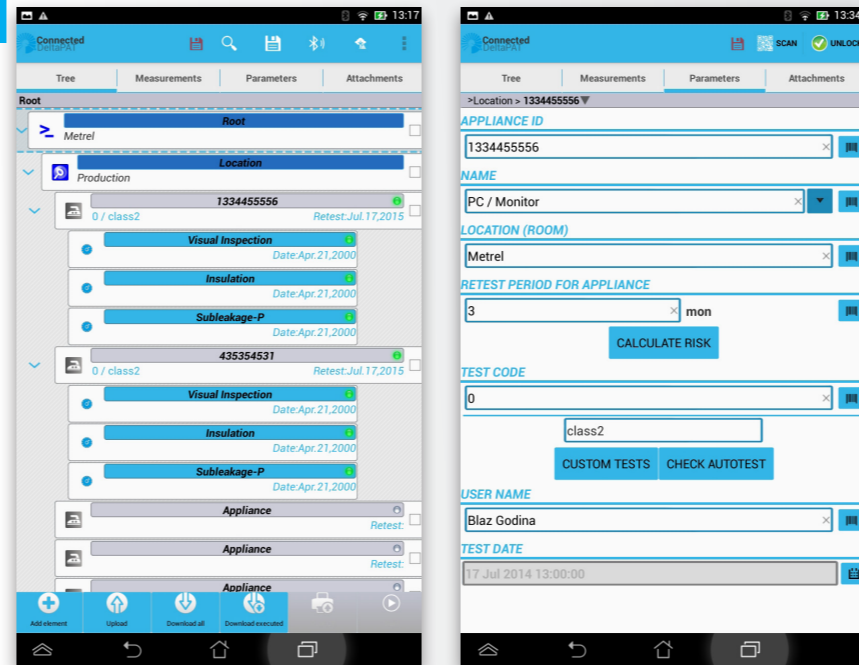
13:17

Connected DeltaPAT

Tree | Measurements | Parameters | Attachments

Root

Root
Metrel

Location
Production

1334455556
0 / class2
Retest:Jul.17,2015

Visual Inspection
Date:Apr.21,2000

Insulation
Date:Apr.21,2000

Subleakage-P
Date:Apr.21,2000

435354531
0 / class2
Retest:Jul.17,2015

Visual Inspection
Date:Apr.21,2000

Insulation
Date:Apr.21,2000

Subleakage-P
Date:Apr.21,2000

Appliance
Retest:

Appliance
Retest:

Appliance

Add element | Upload | Download all | Download executed

13:34

Connected DeltaPAT

SCAN | UNLOC

Tree | Measurements | Parameters | Attachments

>Location > 1334455556

APPLIANCE ID
1334455556

NAME
PC / Monitor

LOCATION (ROOM)
Metrel

RETEST PERIOD FOR APPLIANCE
3
mon

CALCULATE RISK

TEST CODE
0

class2

CUSTOM TESTS | CHECK AUTOTEST

USER NAME
Blaz Godina

TEST DATE
17 Jul 2014 13:00:00